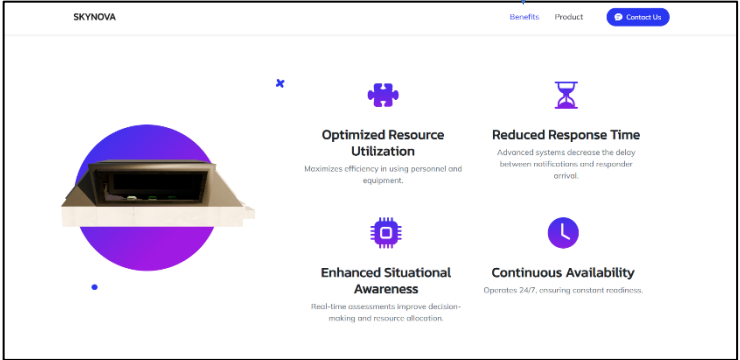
SKYNOVA

Benefits Product Contact Us

Optimized Resource Utilization

Maximizes efficiency in using personnel and equipment.

Reduced Response Time

Advanced systems decrease the delay between notifications and responder arrival.

Enhanced Situational Awareness

Real-time assessments improve decision-making and resource allocation.

Continuous Availability

Operates 24/7, ensuring constant readiness.